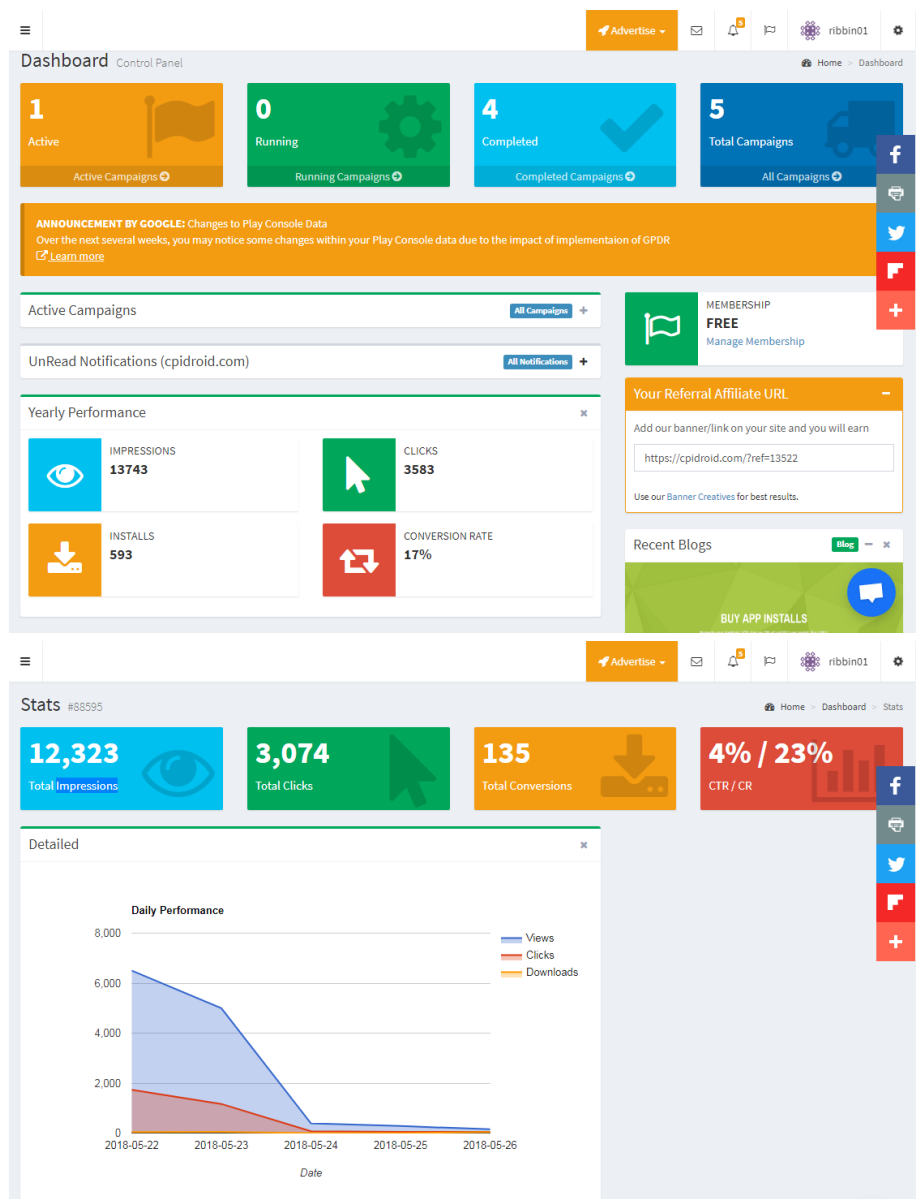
Advertise
3
ribbin01

Dashboard Control Panel
Home > Dashboard

1
Active
Active Campaigns

0
Running
Running Campaigns

4
Completed
Completed Campaigns

5
Total Campaigns
All Campaigns

ANNOUNCEMENT BY GOOGLE: Changes to Play Console Data
Over the next several weeks, you may notice some changes within your Play Console data due to the impact of implementaion of GPDR
Learn more

Active Campaigns
All Campaigns

UnRead Notifications (cpidroid.com)
All Notifications

Yearly Performance

IMPRESSIONS
13743

CLICKS
3583

INSTALLS
593

CONVERSION RATE
17%

MEMBERSHIP
FREE
Manage Membership

Your Referral Affiliate URL
Add our banner/link on your site and you will earn
https://cpidroid.com/?ref=13522
Use our Banner Creatives for best results.

Recent Blogs
Blog
BUY APP INSTALLS

Advertise
5
ribbin01

Stats #88595
Home > Dashboard > Stats

12,323
Total Impressions

3,074
Total Clicks

135
Total Conversions

4% / 23%
CTR / CR

Detailed

Daily Performance
8,000
6,000
4,000
2,000
0
2018-05-22
2018-05-23
2018-05-24
2018-05-25
2018-05-26
Date
Views
Clicks
Downloads